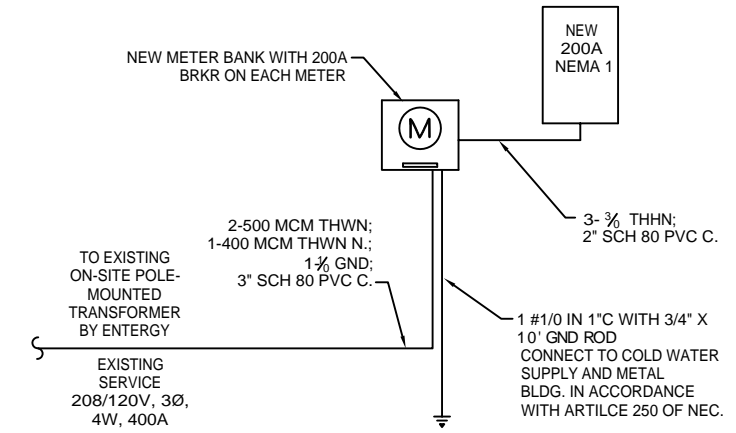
NEW 200A NEMA 1

NEW METER BANK WITH 200A BRKR ON EACH METER

M

2-500 MCM THWN;
1-400 MCM THWN N.;
$1\frac{1}{0}$ GND;
3" SCH 80 PVC C.

3- $\frac{3}{0}$ THHN;
2" SCH 80 PVC C.

TO EXISTING ON-SITE POLE-MOUNTED TRANSFORMER BY ENTERGY

1 #1/0 IN 1"C WITH 3/4" X 10' GND ROD
CONNECT TO COLD WATER SUPPLY AND METAL BLDG. IN ACCORDANCE WITH ARTILCE 250 OF NEC.

EXISTING SERVICE
208/120V, 3Ø,
4W, 400A